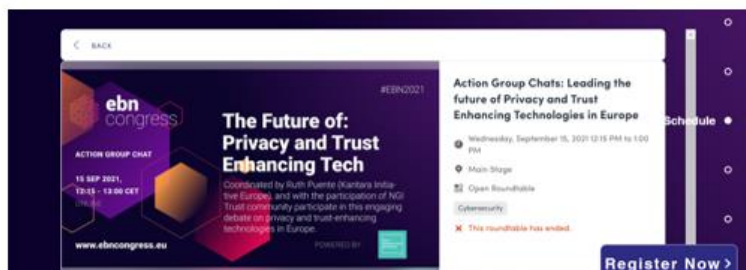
< BACK

ebn congress

ACTION GROUP CHAT

15 SEP 2021, 12:15 - 13:00 CET

#EBN2021

The Future of: Privacy and Trust Enhancing Tech

Coordinated by Ruth Puente (Kantara Initiative Europe), and with the participation of NGI Trust community participate in this engaging debate on privacy and trust-enhancing technologies in Europe.

POWERED BY

www.ebncongress.eu

Action Group Chats: Leading the future of Privacy and Trust Enhancing Technologies in Europe

Wednesday, September 15, 2021 12:15 PM to 1:00 PM

Main Stage

Open Roundtable

Cybersecurity

This roundtable has ended.

Schedule

Register Now >